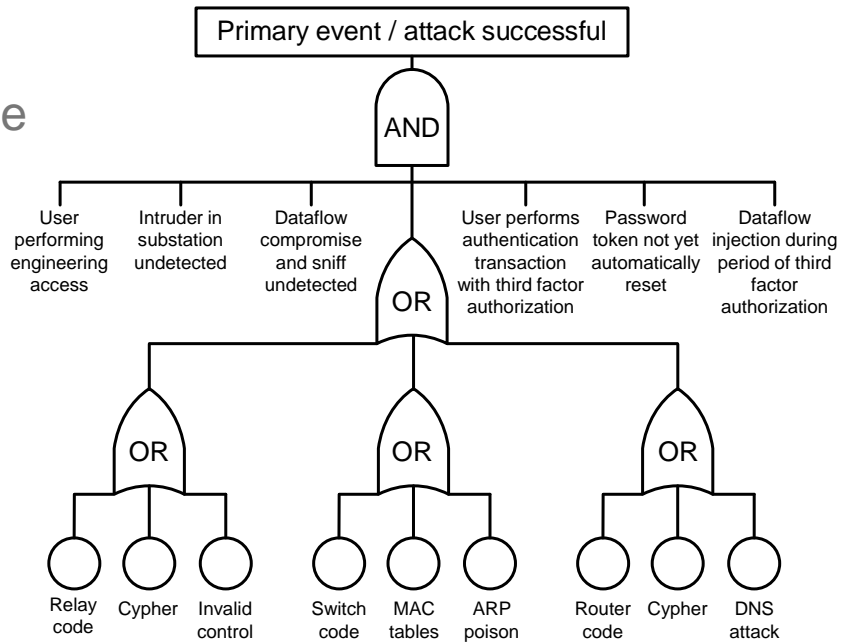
Primary event / attack successful

e

AND

User performing engineering access

Intruder in substation undetected

Dataflow compromise and sniff undetected

OR

User performs authentication transaction with third factor authorization

Password token not yet automatically reset

Dataflow injection during period of third factor authorization

OR

OR

OR

Relay code

Cypher

Invalid control

Switch code

MAC tables

ARP poison

Router code

Cypher

DNS attack